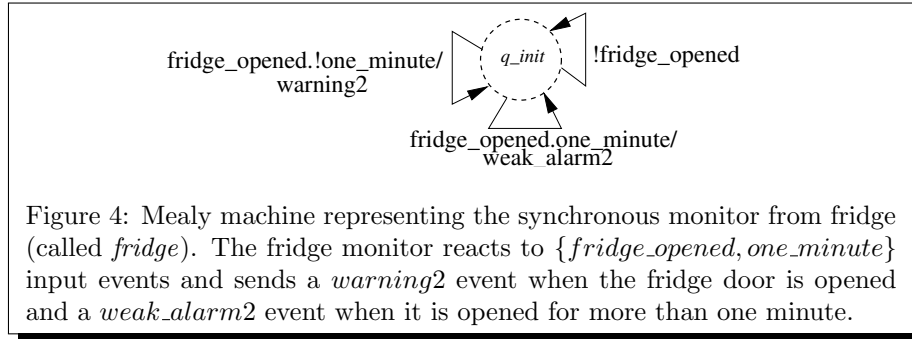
fridge_opened.!one_minute/ warning2

q_init

!fridge_opened

fridge_opened.one_minute/ weak_alarm2

Figure 4: Mealy machine representing the synchronous monitor from fridge (called *fridge*). The fridge monitor reacts to $\{fridge\_opened, one\_minute\}$ input events and sends a $warning2$ event when the fridge door is opened and a $weak\_alarm2$ event when it is opened for more than one minute.